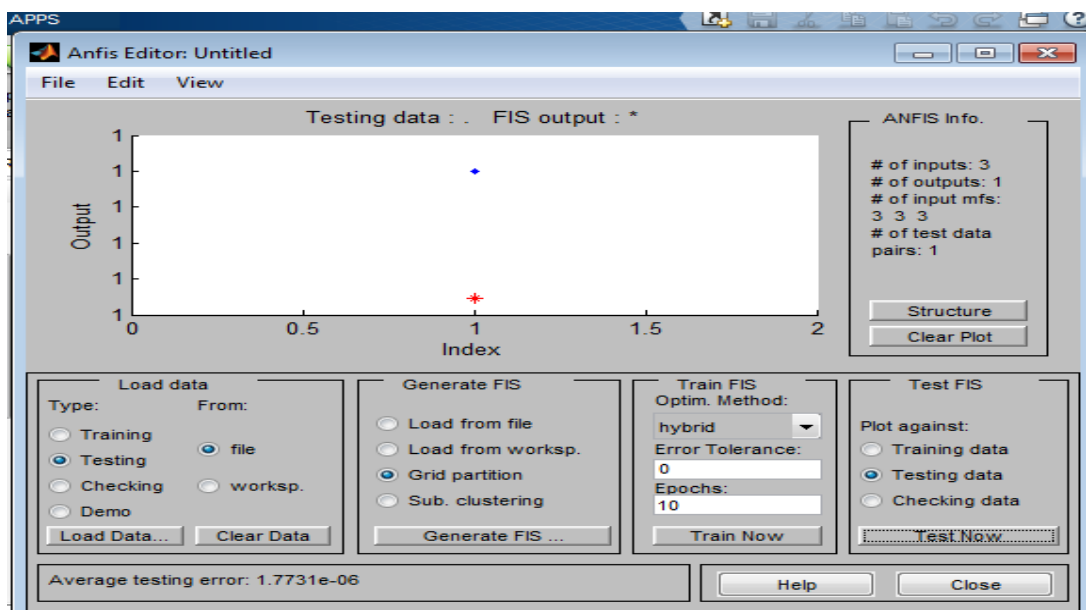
APPS

Anfis Editor: Untitled

File Edit View

Testing data : . FIS output : *

1
1
1
1
1
1

Output

0 0.5 1 1.5 2

Index

ANFIS Info.

# of inputs: 3
# of outputs: 1
# of input mfs:
3 3 3
# of test data pairs: 1

Structure

Clear Plot

Load data

Type:
Training
Testing
Checking
Demo

From:
file
worksp.

Load Data...

Clear Data

Generate FIS

Load from file
Load from worksp.
Grid partition
Sub. clustering

Generate FIS ...

Train FIS

Optim. Method:
hybrid
Error Tolerance:
0
Epochs:
10

Train Now

Test FIS

Plot against:
Training data
Testing data
Checking data

Test Now

Average testing error: 1.7731e-06

Help

Close